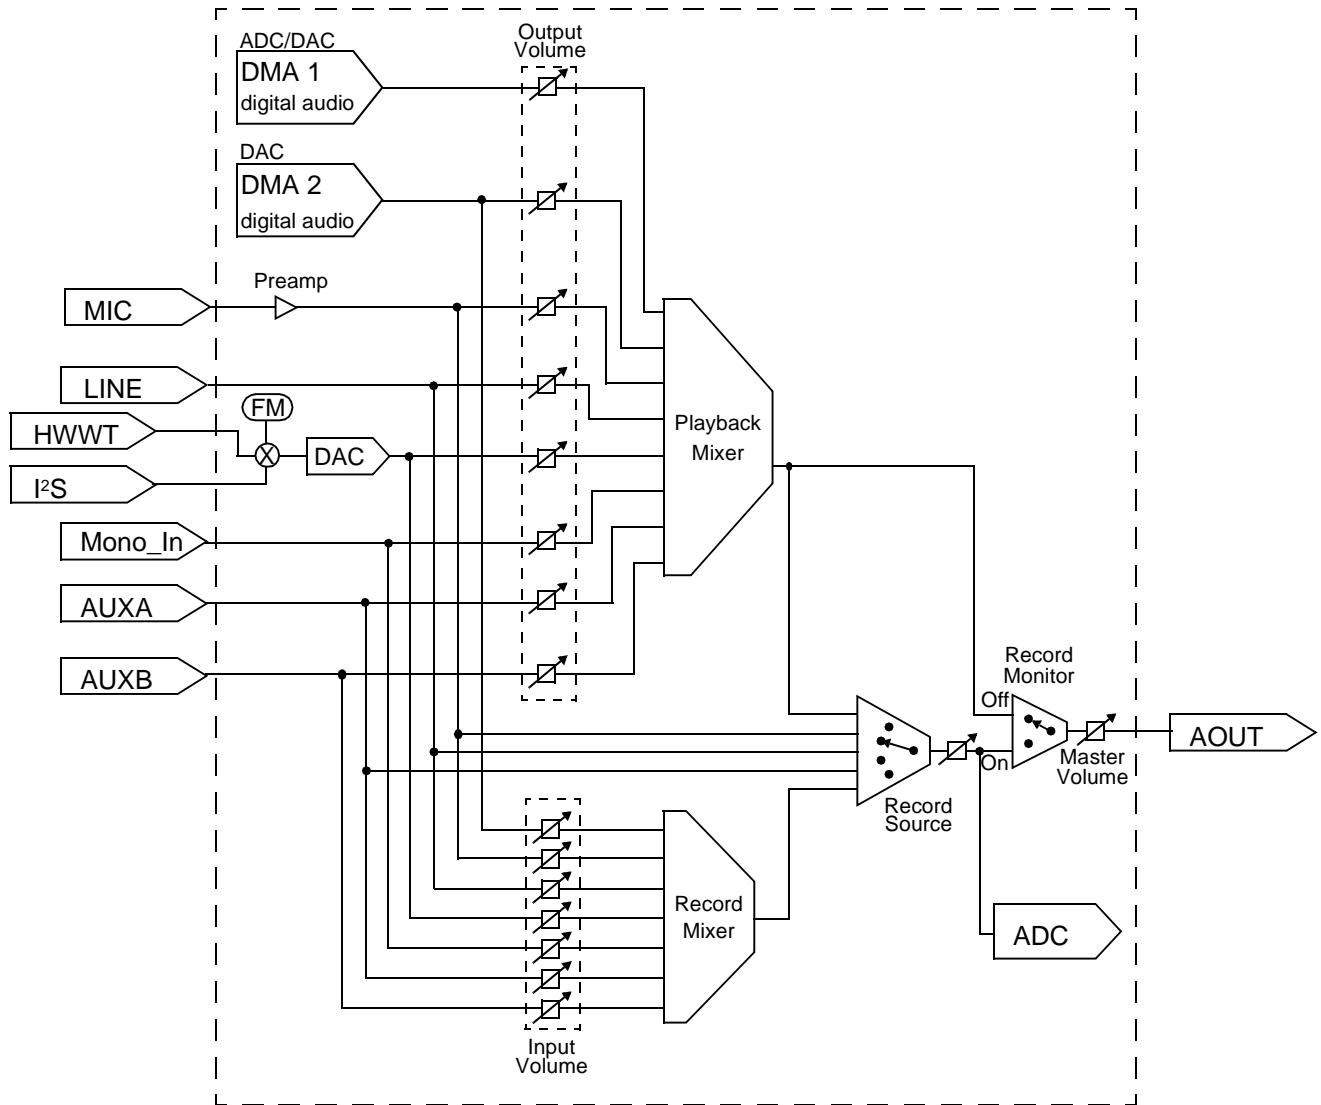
Output Volume

ADC/DAC
DMA 1
digital audio

DAC
DMA 2
digital audio

Preamp

MIC

LINE

FM

HWWT

$I^2S$

DAC

Mono_In

AUXA

AUXB

Playback Mixer

Record Monitor

Off

On

AOUT

Master Volume

Record Source

Record Mixer

ADC

Input Volume